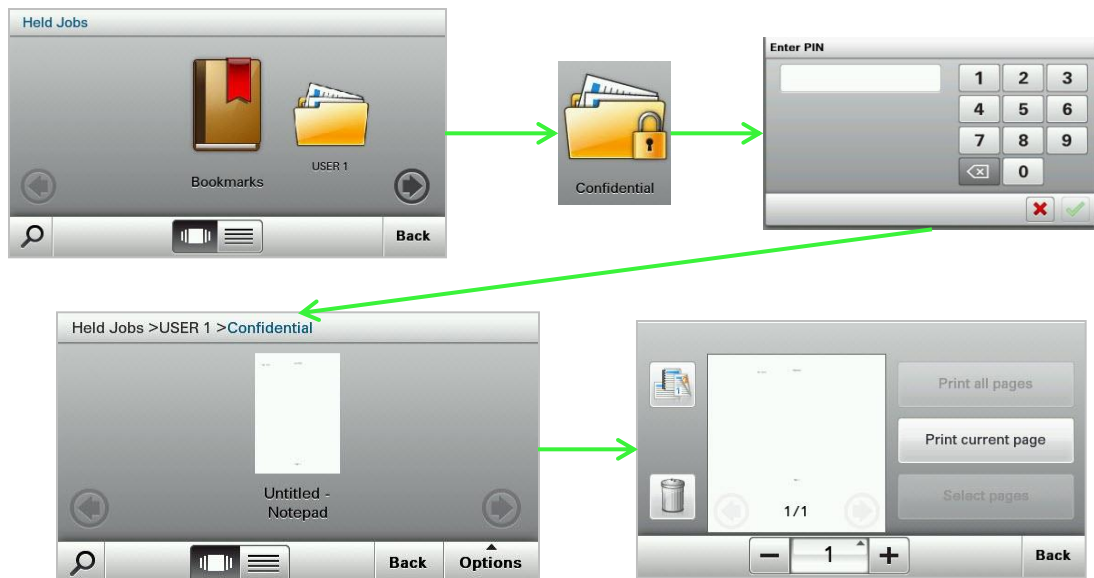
Held Jobs

Bookmarks

USER 1

Back

Confidential

Enter PIN

1 2 3
4 5 6
7 8 9
0

Held Jobs >USER 1 >Confidential

Untitled - Notepad

Back

Options

Print all pages

Print current page

Select pages

1/1

− 1 +

Back